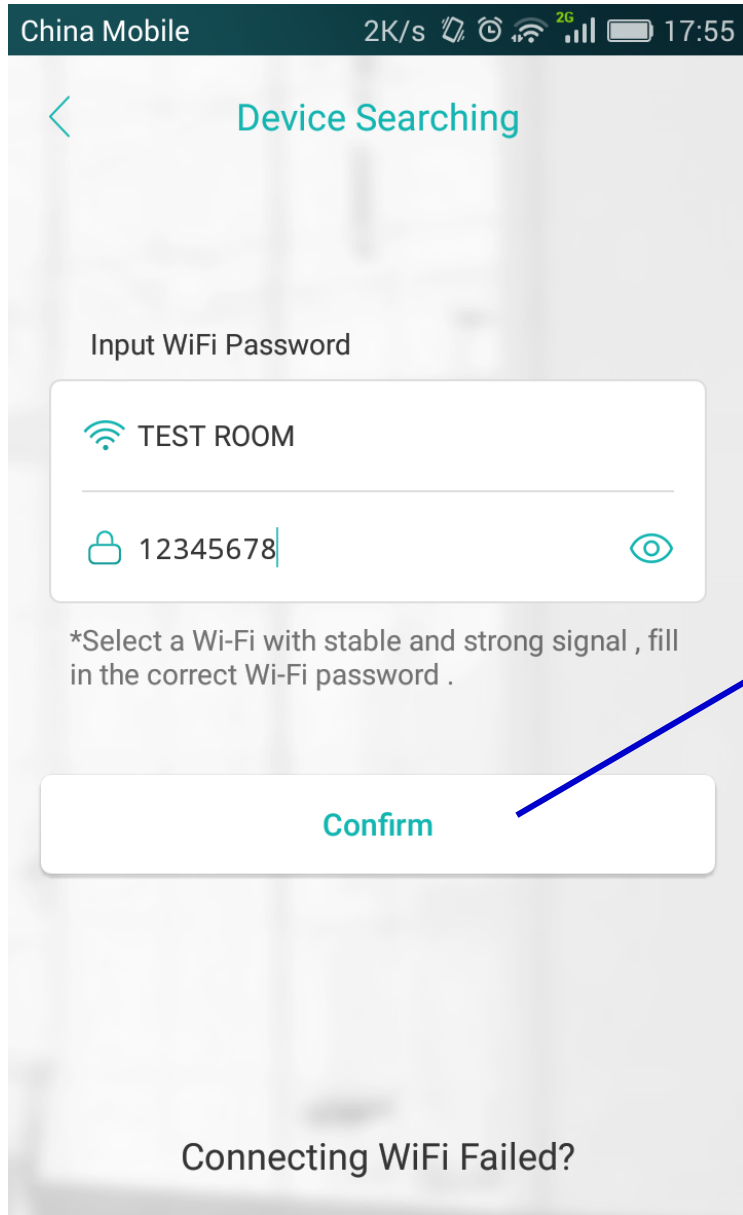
China Mobile 2K/s 2G 17:55

Device Searching

Input WiFi Password

TEST ROOM

12345678

*Select a Wi-Fi with stable and strong signal , fill in the correct Wi-Fi password .

Confirm

Connecting WiFi Failed?